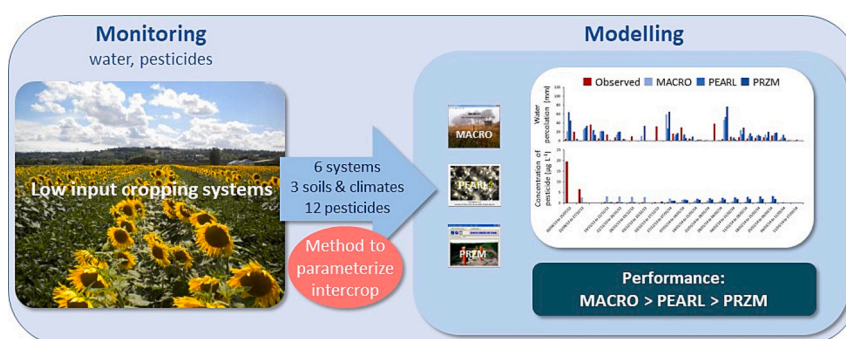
Monitoring
water, pesticides

Low input cropping systems

6 systems
3 soils & climates
12 pesticides

Method to parameterize intercrop

Modelling

MACRO

PEARL

PRZM

Observed MACRO PEARL PRZM

Water percolation (mm)

Concentration of pesticide (µg L⁻¹)

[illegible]

Performance:
MACRO > PEARL > PRZM